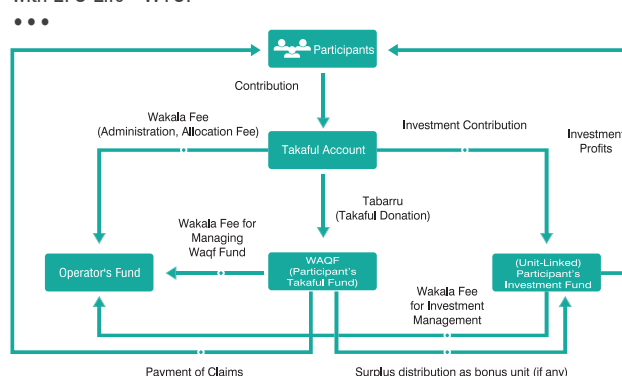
Participants

Contribution

Wakala Fee
(Administration, Allocation Fee)

Investment Contribution

Investment
Profits

Takaful Account

Tabarru
(Takaful Donation)

Wakala Fee for
Managing
Waqf Fund

Operator's Fund

WAQF
(Participant's
Takaful Fund)

(Unit-Linked)
Participant's
Investment Fund

Wakala Fee
for Investment
Management

Payment of Claims

Surplus distribution as bonus unit (if any)